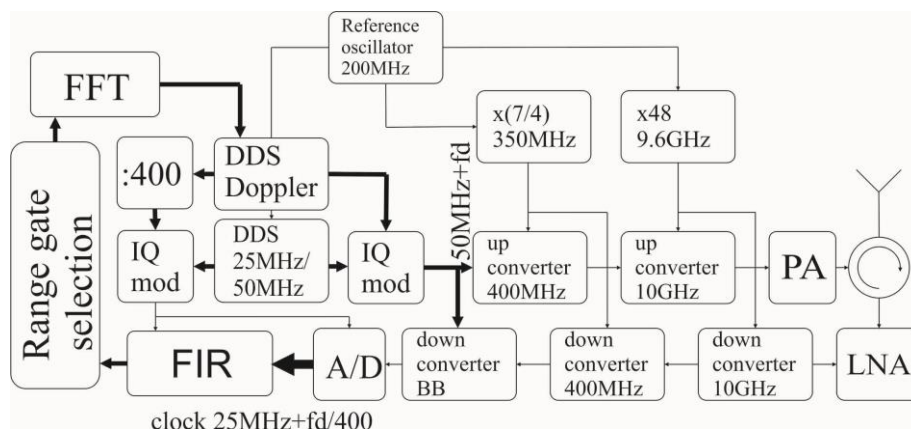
Reference oscillator 200MHz

FFT

x(7/4) 350MHz

x48 9.6GHz

:400

DDS Doppler

50MHz+fd

Range gate selection

IQ mod

DDS 25MHz/ 50MHz

IQ mod

up converter 400MHz

up converter 10GHz

PA

FIR

A/D

down converter BB

down converter 400MHz

down converter 10GHz

LNA

clock 25MHz+fd/400